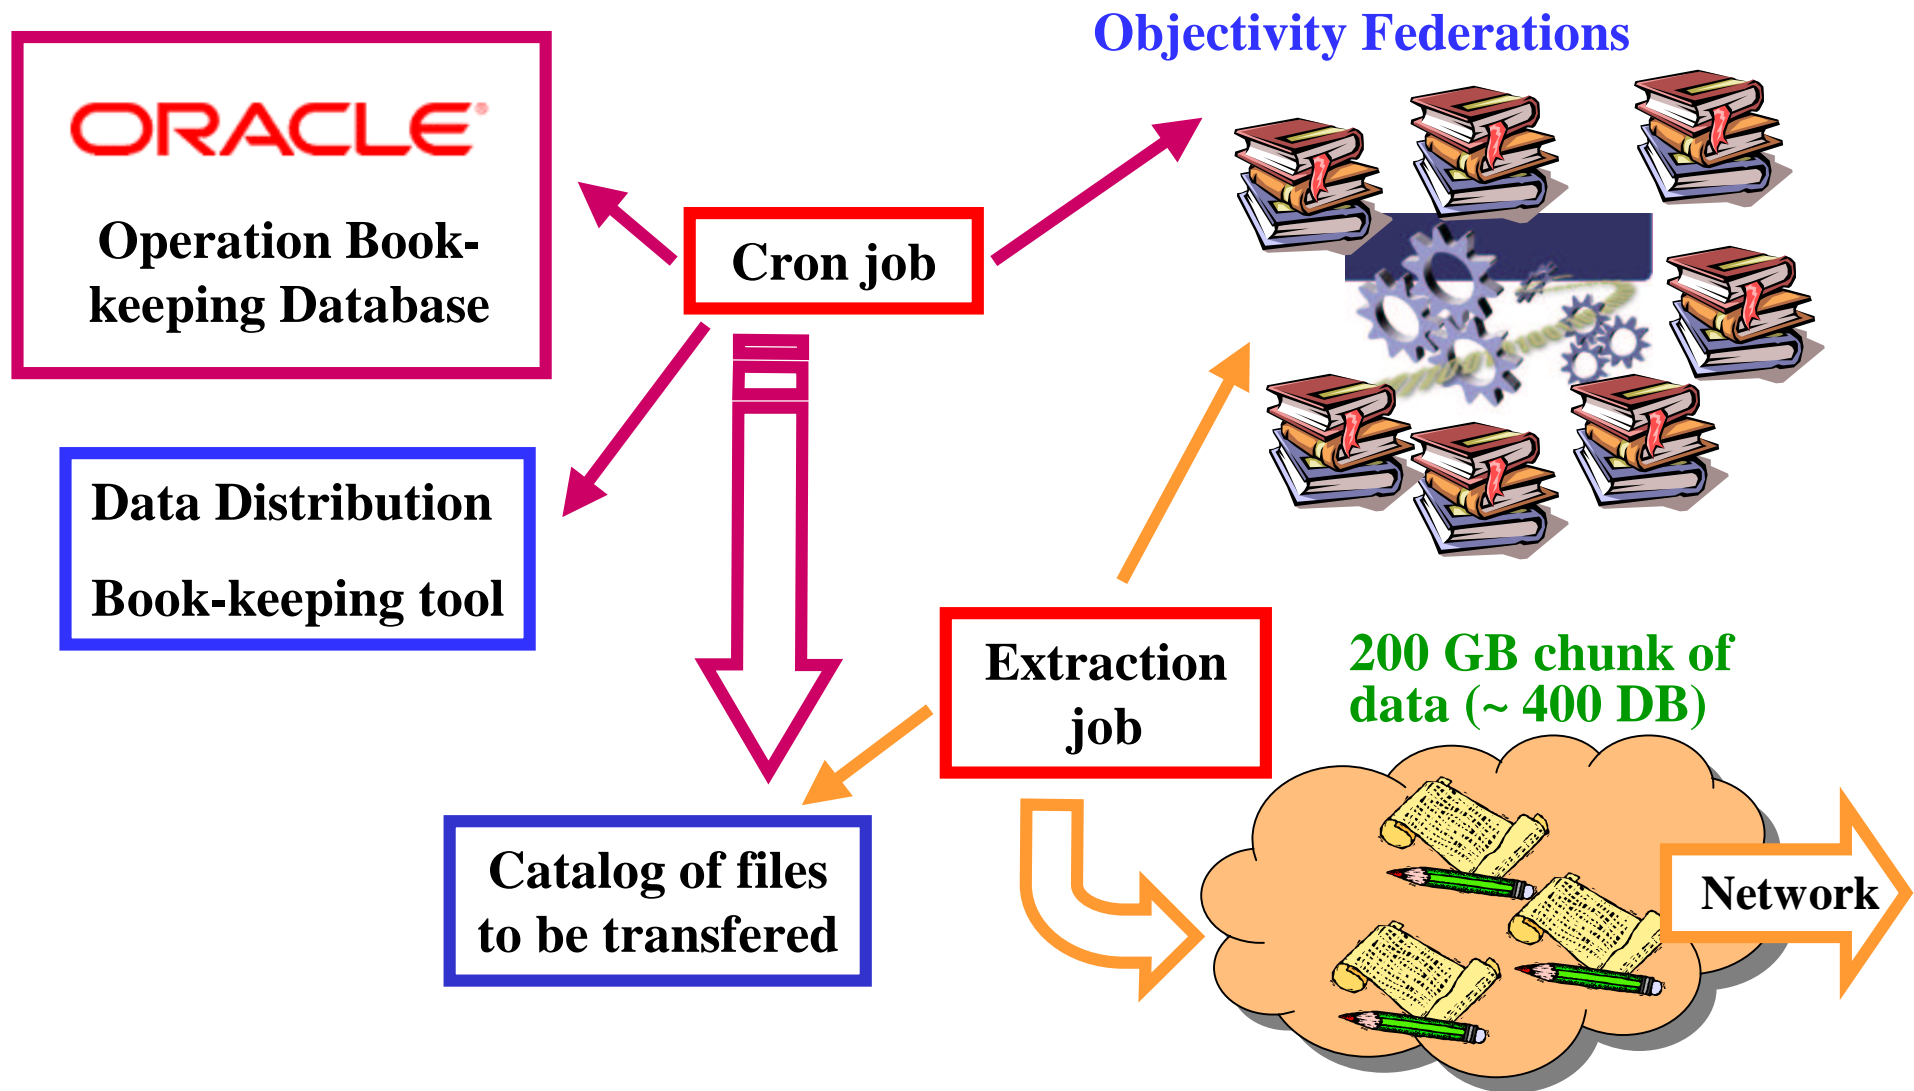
ORACLE®

Operation Book-keeping Database

Objectivity Federations

Cron job

Data Distribution

Book-keeping tool

Extraction job

200 GB chunk of data (~ 400 DB)

Catalog of files to be transfered

Network